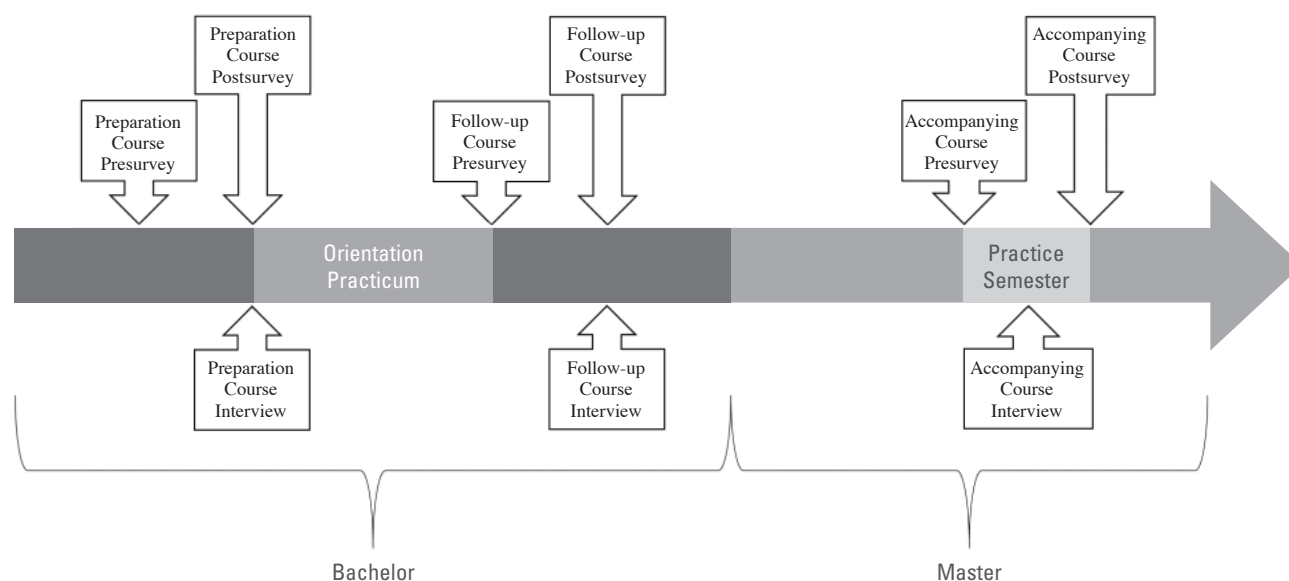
Preparation Course Presurvey

Preparation Course Postsurvey

Follow-up Course Presurvey

Follow-up Course Postsurvey

Accompanying Course Presurvey

Accompanying Course Postsurvey

Orientation Practicum

Practice Semester

Preparation Course Interview

Follow-up Course Interview

Accompanying Course Interview

Bachelor

Master